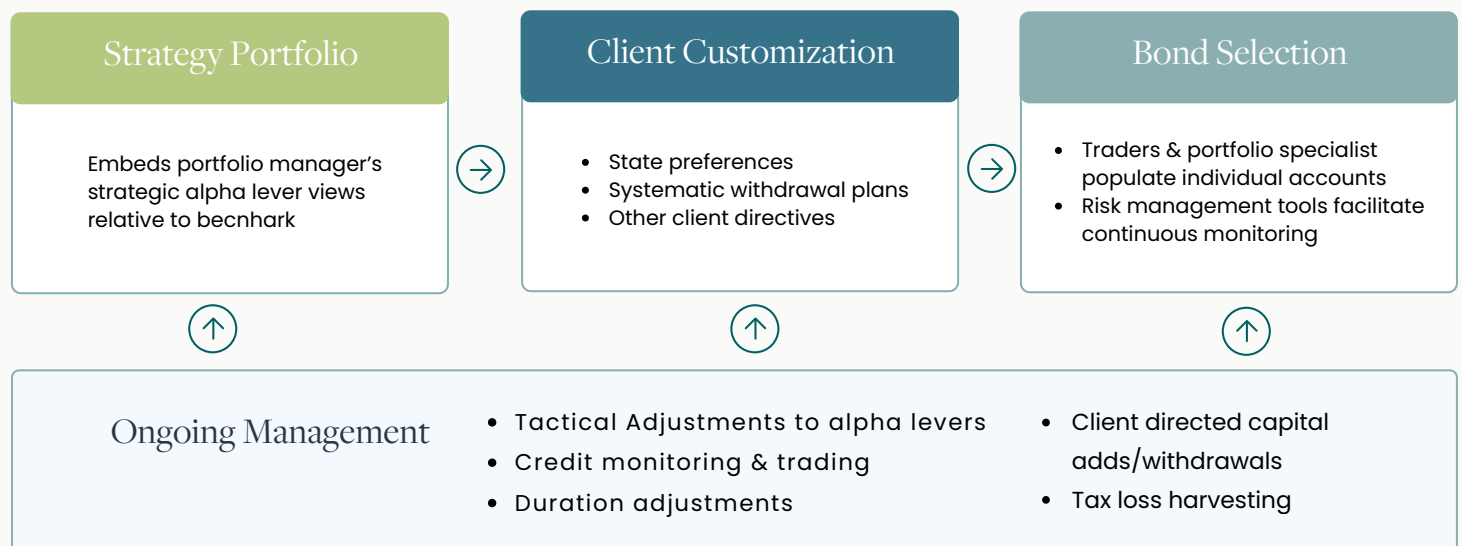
Strategy Portfolio

Embeds portfolio manager’s strategic alpha lever views relative to becnhark

Client Customization

- State preferences
- Systematic withdrawal plans
- Other client directives

Bond Selection

- Traders & portfolio specialist populate individual accounts
- Risk management tools facilitate continuous monitoring

Ongoing Management

- Tactical Adjustments to alpha levers
- Credit monitoring & trading
- Duration adjustments

- Client directed capital adds/withdrawals
- Tax loss harvesting